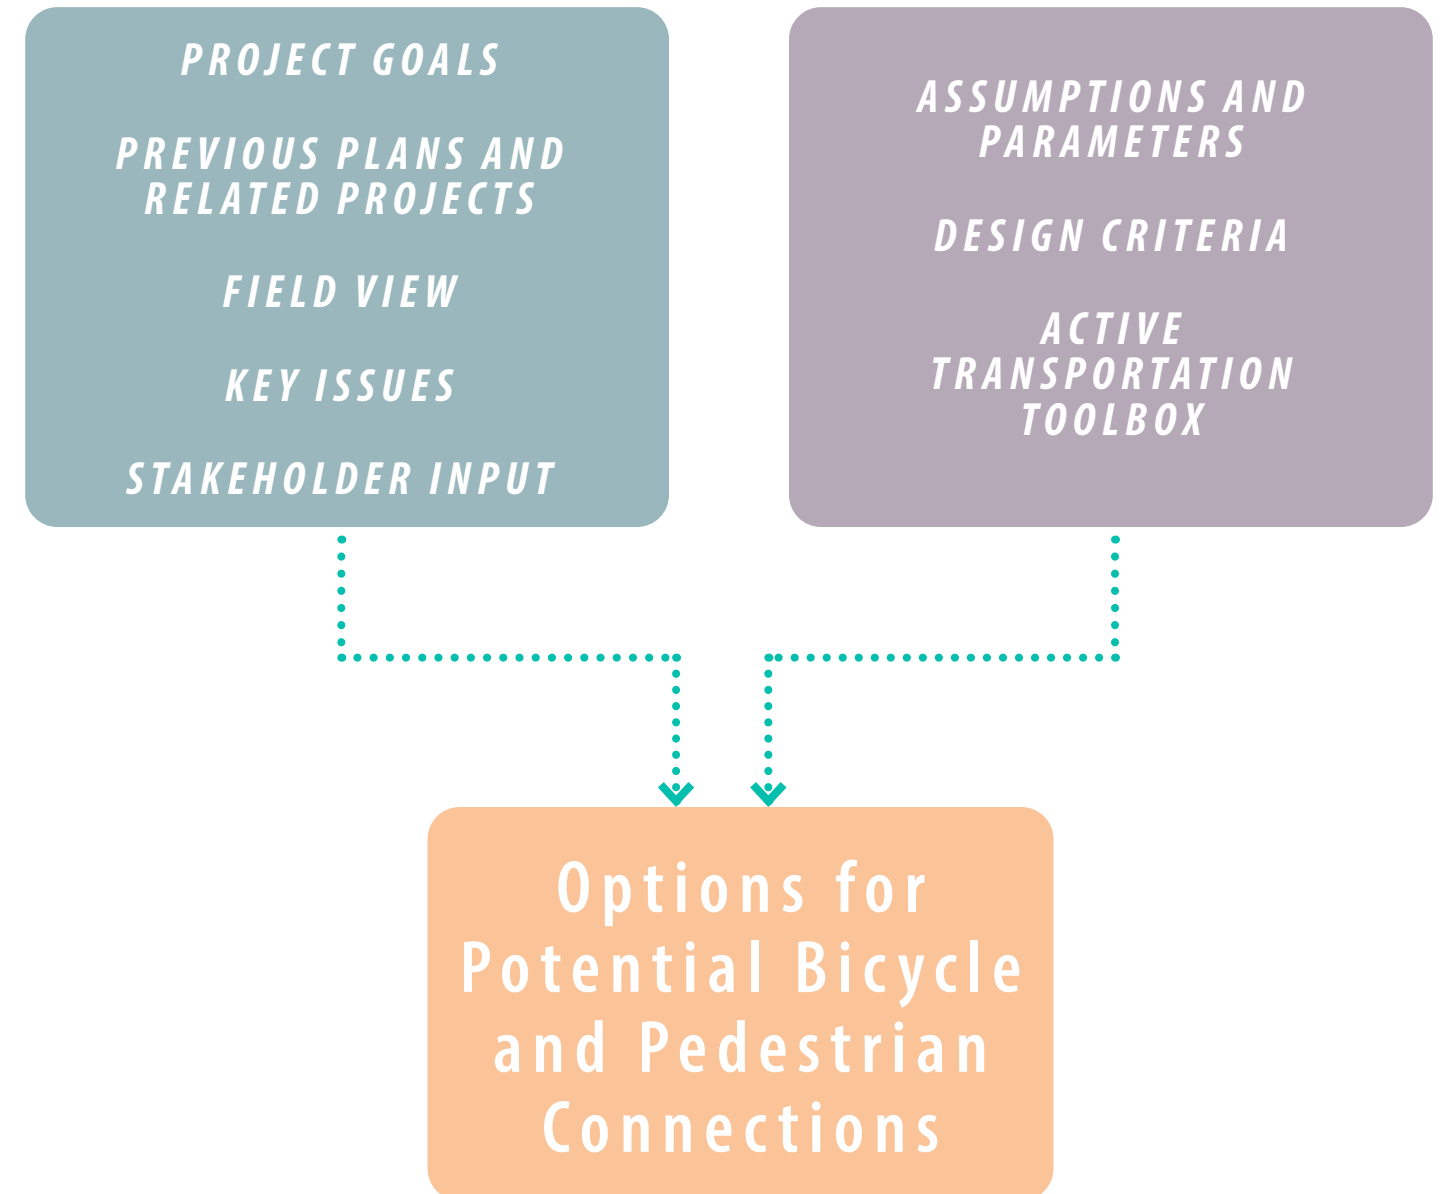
PROJECT GOALS

PREVIOUS PLANS AND RELATED PROJECTS

FIELD VIEW

KEY ISSUES

STAKEHOLDER INPUT

ASSUMPTIONS AND PARAMETERS

DESIGN CRITERIA

ACTIVE TRANSPORTATION TOOLBOX

Options for Potential Bicycle and Pedestrian Connections